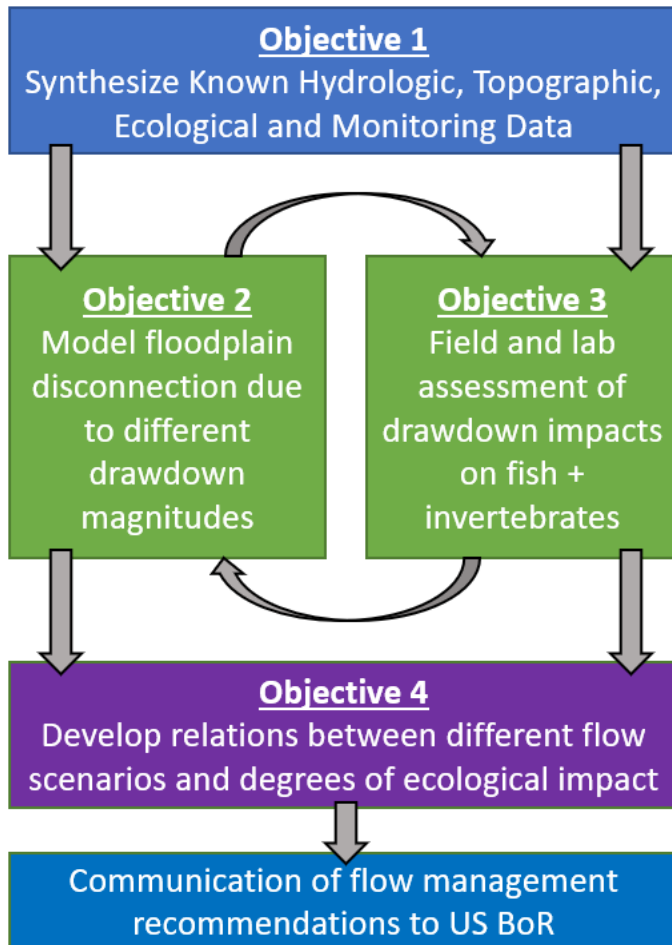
Objective 1
Synthesize Known Hydrologic, Topographic, Ecological and Monitoring Data

Objective 2
Model floodplain disconnection due to different drawdown magnitudes

Objective 3
Field and lab assessment of drawdown impacts on fish + invertebrates

Objective 4
Develop relations between different flow scenarios and degrees of ecological impact

Communication of flow management recommendations to US BoR